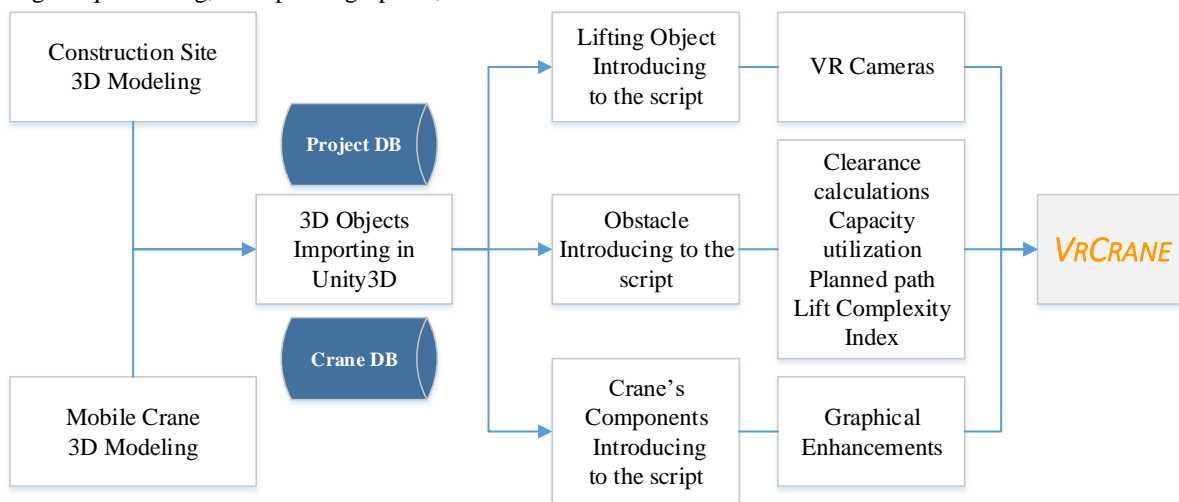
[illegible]

Construction Site 3D Modeling

Project DB

3D Objects Importing in Unity3D

Crane DB

Mobile Crane 3D Modeling

Lifting Object Introducing to the script

VR Cameras

Obstacle Introducing to the script

Clearance calculations Capacity utilization Planned path Lift Complexity Index

Crane's Components Introducing to the script

Graphical Enhancements

VRCRANE